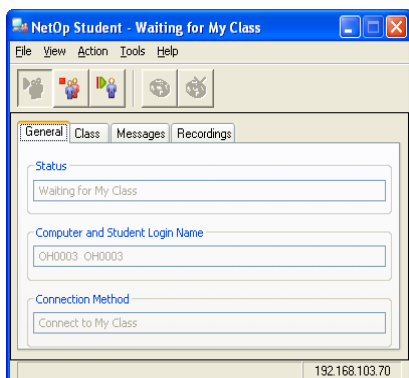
NetOp Student - Waiting for My Class

File View Action Tools Help

General Class Messages Recordings

Status

Waiting for My Class

Computer and Student Login Name

OH0003 OH0003

Connection Method

Connect to My Class

192.168.103.70